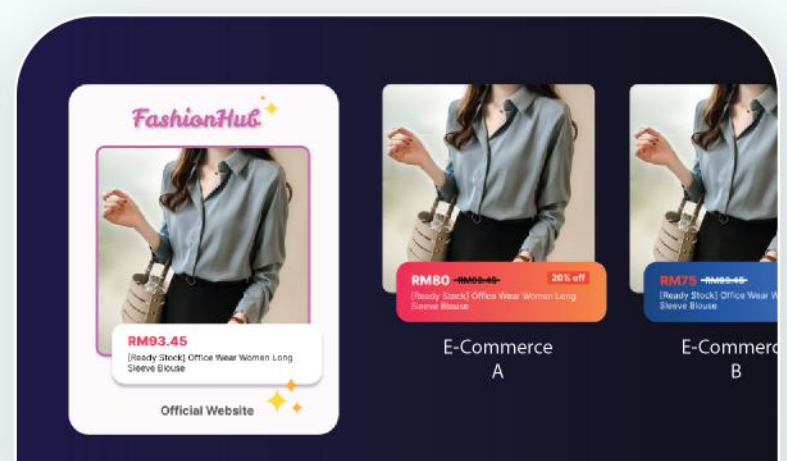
FashionHub

RM93.45
[Ready Stock] Office Wear Women Long Sleeve Blouse

Official Website

RM80 ~~RM93.45~~ 20% off
[Ready Stock] Office Wear Women Long Sleeve Blouse

E-Commerce
A

RM75 ~~RM93.45~~
[Ready Stock] Office Wear W
Sleeve Blouse

E-Commerc
B